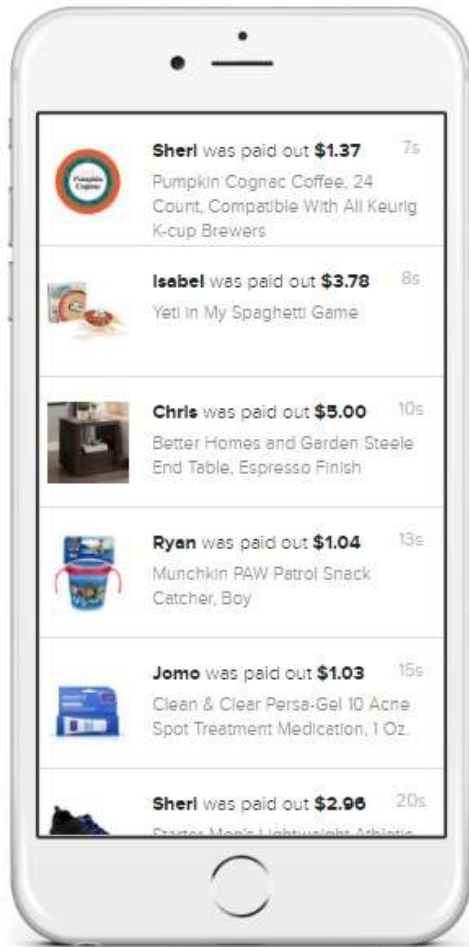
Sheri was paid out $1.37 7s
Pumpkin Cognac Coffee, 24 Count, Compatible With All Keurig K-cup Brewers

Isabel was paid out $3.78 8s
Yeti In My Spaghetti Game

Chris was paid out $5.00 10s
Better Homes and Garden Steele End Table, Espresso Finish

Ryan was paid out $1.04 13s
Munchkin PAW Patrol Snack Catcher, Boy

Jomo was paid out $1.03 15s
Clean & Clear Persa-Gel 10 Acne Spot Treatment Medication, 1 Oz.

Sheri was paid out $2.96 20s
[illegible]